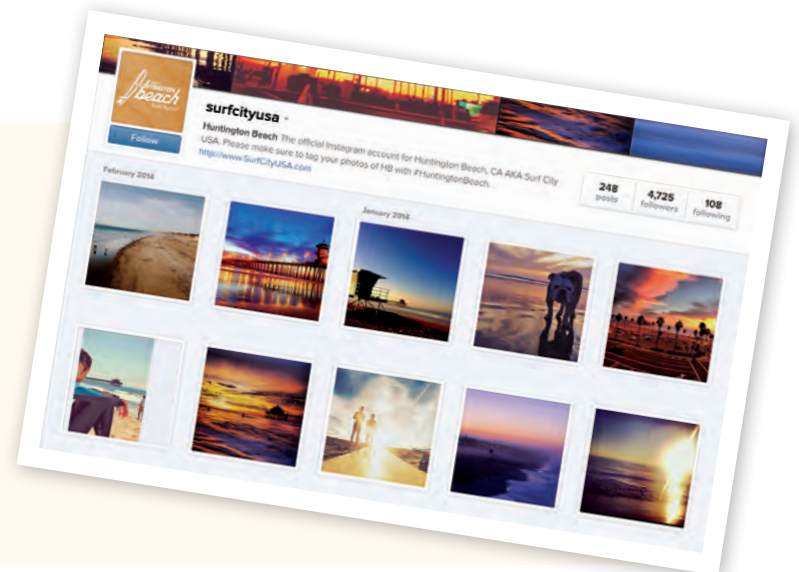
Huntington beach

Follow

surfcityusa

Huntington Beach The official Instagram account for Huntington Beach, CA AKA Surf City USA. Please make sure to tag your photos of HB with #HuntingtonBeach. http://www.SurfCityUSA.com

248 posts

4,725 followers

108 following

February 2014

January 2014